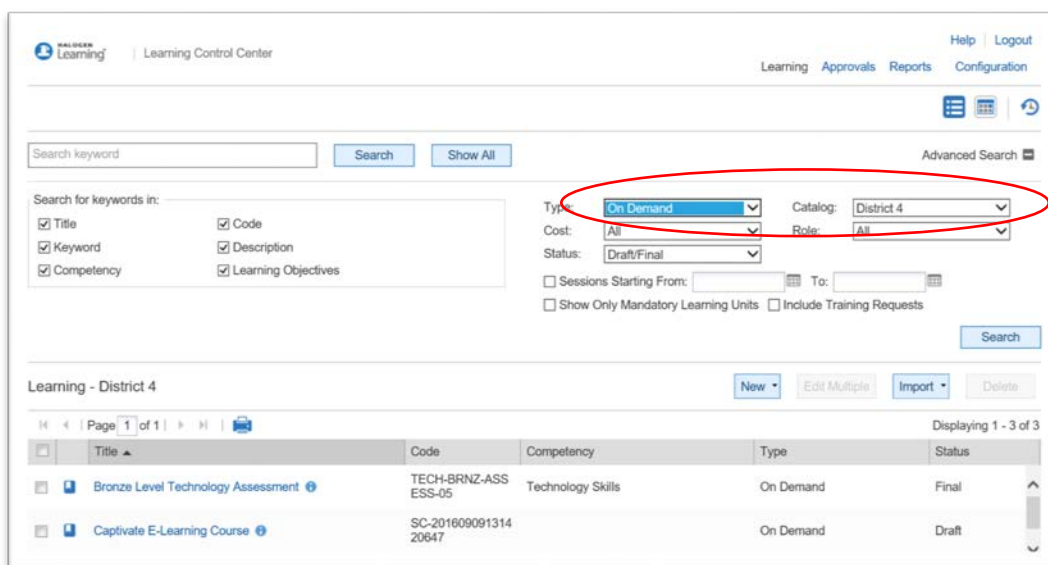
HALOGEN Learning | Learning Control Center

Help | Logout

Learning Approvals Reports Configuration

Search keyword

Search Show All

Advanced Search

Search for keywords in:

☑ Title ☑ Code
☑ Keyword ☑ Description
☑ Competency ☑ Learning Objectives

Type: On Demand
Catalog: District 4
Cost: All
Role: All
Status: Draft/Final

☐ Sessions Starting From: To:

☐ Show Only Mandatory Learning Units ☐ Include Training Requests

Search

Learning - District 4

New Edit Multiple Import Delete

Page 1 of 1

Displaying 1 - 3 of 3

| | | Title ▲ | Code | Competency | Type | Status |
|---|---|---|---|---|---|---|
| ☐ | | Bronze Level Technology Assessment | TECH-BRNZ-ASSESS-05 | Technology Skills | On Demand | Final |
| ☐ | | Captivate E-Learning Course | SC-20160909131420647 | | On Demand | Draft |